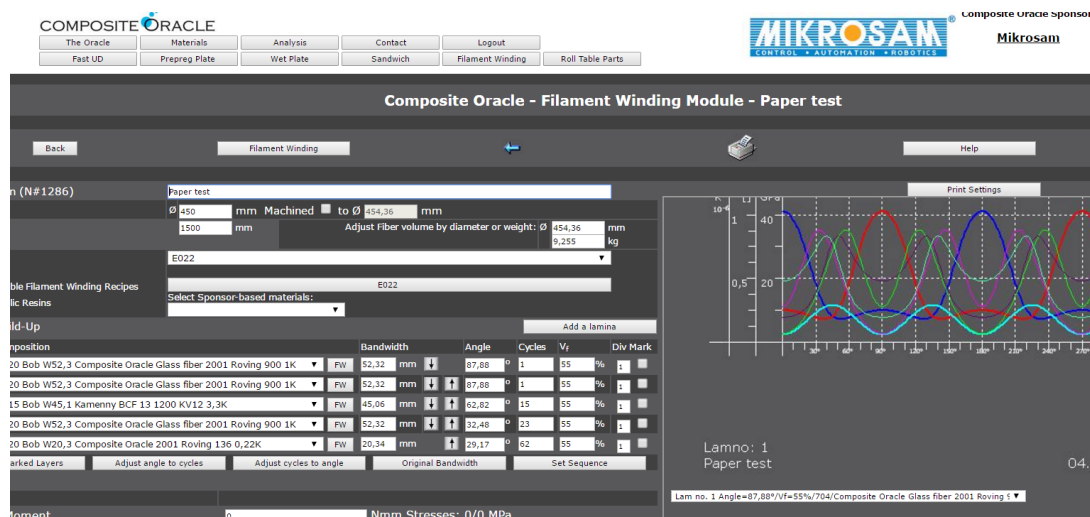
COMPOSITE ORACLE

The Oracle | Materials | Analysis | Contact | Logout
Fast UD | Prepreg Plate | Wet Plate | Sandwich | Filament Winding | Roll Table Parts

MIKROSAM
CONTROL • AUTOMATION • ROBOTICS

Composite Oracle Sponsor
Mikrosam

Composite Oracle - Filament Winding Module - Paper test

Back
Filament Winding
Help

n (N#1286)
Paper test
Ø 450 mm Machined to Ø 454,36 mm
1500 mm
Adjust Fiber volume by diameter or weight: Ø 454,36 mm
9,255 kg
E022
ble Filament Winding Recipes
E022
lic Resins
Select Sponsor-based materials:
ild-Up
Add a lamina

| nposition | | Bandwidth | | Angle | Cycles | $V_f$ | | Div | Mark |
|---|---|---|---|---|---|---|---|---|---|
| 20 Bob W52,3 Composite Oracle Glass fiber 2001 Roving 900 1K | FW | 52,32 | mm | 87,88 ° | 1 | 55 | % | 1 | |
| 20 Bob W52,3 Composite Oracle Glass fiber 2001 Roving 900 1K | FW | 52,32 | mm | 87,88 ° | 1 | 55 | % | 1 | |
| 15 Bob W45,1 Kamenny BCF 13 1200 KV12 3,3K | FW | 45,06 | mm | 62,82 ° | 15 | 55 | % | 1 | |
| 20 Bob W52,3 Composite Oracle Glass fiber 2001 Roving 900 1K | FW | 52,32 | mm | 32,48 ° | 23 | 55 | % | 1 | |
| 20 Bob W20,3 Composite Oracle 2001 Roving 136 0,22K | FW | 20,34 | mm | 29,17 ° | 62 | 55 | % | 1 | |

arked Layers | Adjust angle to cycles | Adjust cycles to angle | Original Bandwidth | Set Sequence

Print Settings

K [] GPa
$10^{-6}$
1 40
0,5 20
30° 60° 90° 120° 150° 180° 210° 240° 270°

Lamno: 1
Paper test
04.

Lam no. 1 Angle=87,88°/Vf=55%/704/Composite Oracle Glass fiber 2001 Roving 9

Moment
0
Nmm Stresses: 0/0 MPa